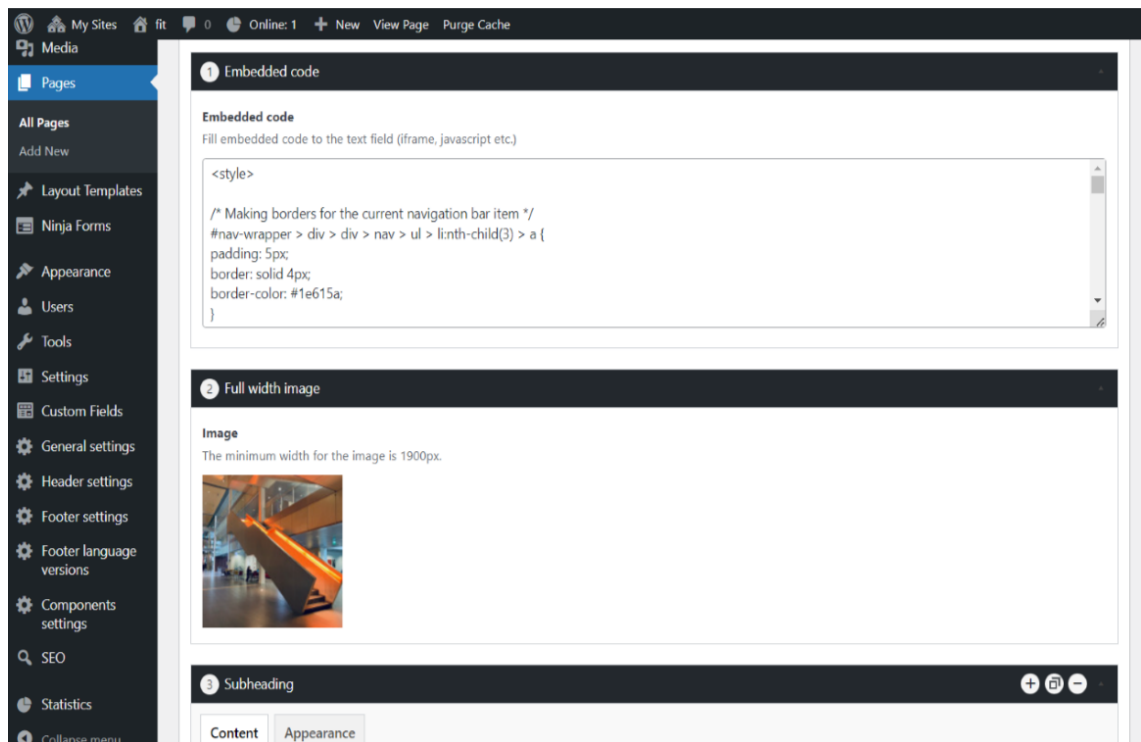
My Sites fit 0 Online: 1 New View Page Purge Cache

Media
Pages
All Pages
Add New
Layout Templates
Ninja Forms
Appearance
Users
Tools
Settings
Custom Fields
General settings
Header settings
Footer settings
Footer language versions
Components settings
SEO
Statistics
Collapse menu

1 Embedded code

Embedded code
Fill embedded code to the text field (iframe, javascript etc.)

<style>

/* Making borders for the current navigation bar item */
#nav-wrapper > div > div > nav > ul > li:nth-child(3) > a {
padding: 5px;
border: solid 4px;
border-color: #1e615a;
}

2 Full width image

Image
The minimum width for the image is 1900px.

3 Subheading

Content Appearance